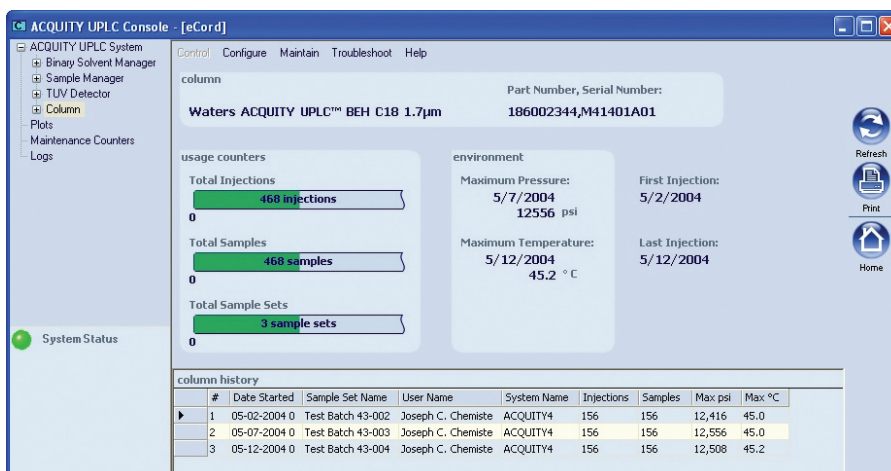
ACQUITY UPLC Console - [eCord]

ACQUITY UPLC System
Binary Solvent Manager
Sample Manager
TUV Detector
Column
Plots
Maintenance Counters
Logs

System Status

Control Configure Maintain Troubleshoot Help

column

Part Number, Serial Number:

Waters ACQUITY UPLC™ BEH C18 1.7µm

186002344,M41401A01

usage counters

Total Injections
468 injections
0

Total Samples
468 samples
0

Total Sample Sets
3 sample sets
0

environment

Maximum Pressure:
5/7/2004
12556 psi

Maximum Temperature:
5/12/2004
45.2 °C

First Injection:
5/2/2004

Last Injection:
5/12/2004

Refresh
Print
Home

column history

| | # | Date Started | Sample Set Name | User Name | System Name | Injections | Samples | Max psi | Max °C |
|---|---|---|---|---|---|---|---|---|---|
| ▶ | 1 | 05-02-2004 0 | Test Batch 43-002 | Joseph C. Chemiste | ACQUITY4 | 156 | 156 | 12,416 | 45.0 |
| | 2 | 05-07-2004 0 | Test Batch 43-003 | Joseph C. Chemiste | ACQUITY4 | 156 | 156 | 12,556 | 45.0 |
| | 3 | 05-12-2004 0 | Test Batch 43-004 | Joseph C. Chemiste | ACQUITY4 | 156 | 156 | 12,508 | 45.2 |